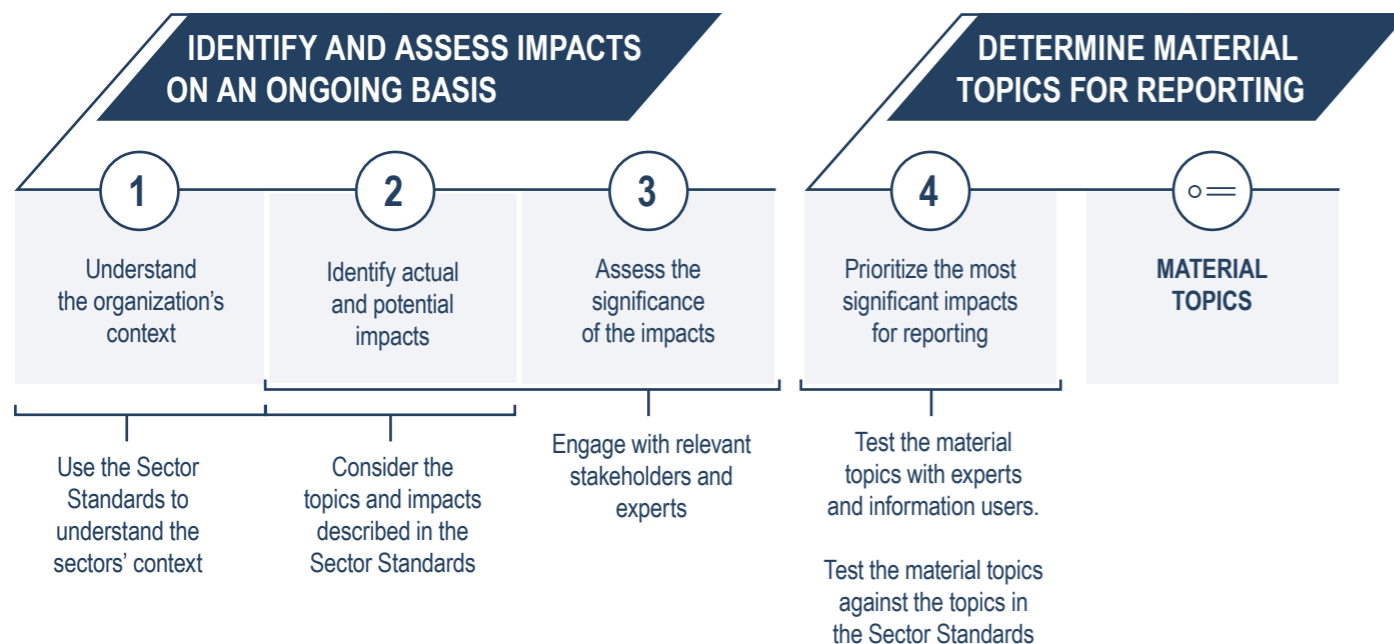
IDENTIFY AND ASSESS IMPACTS ON AN ONGOING BASIS

DETERMINE MATERIAL TOPICS FOR REPORTING

1

Understand the organization's context

2

Identify actual and potential impacts

3

Assess the significance of the impacts

4

Prioritize the most significant impacts for reporting

MATERIAL TOPICS

Use the Sector Standards to understand the sectors' context

Consider the topics and impacts described in the Sector Standards

Engage with relevant stakeholders and experts

Test the material topics with experts and information users.

Test the material topics against the topics in the Sector Standards